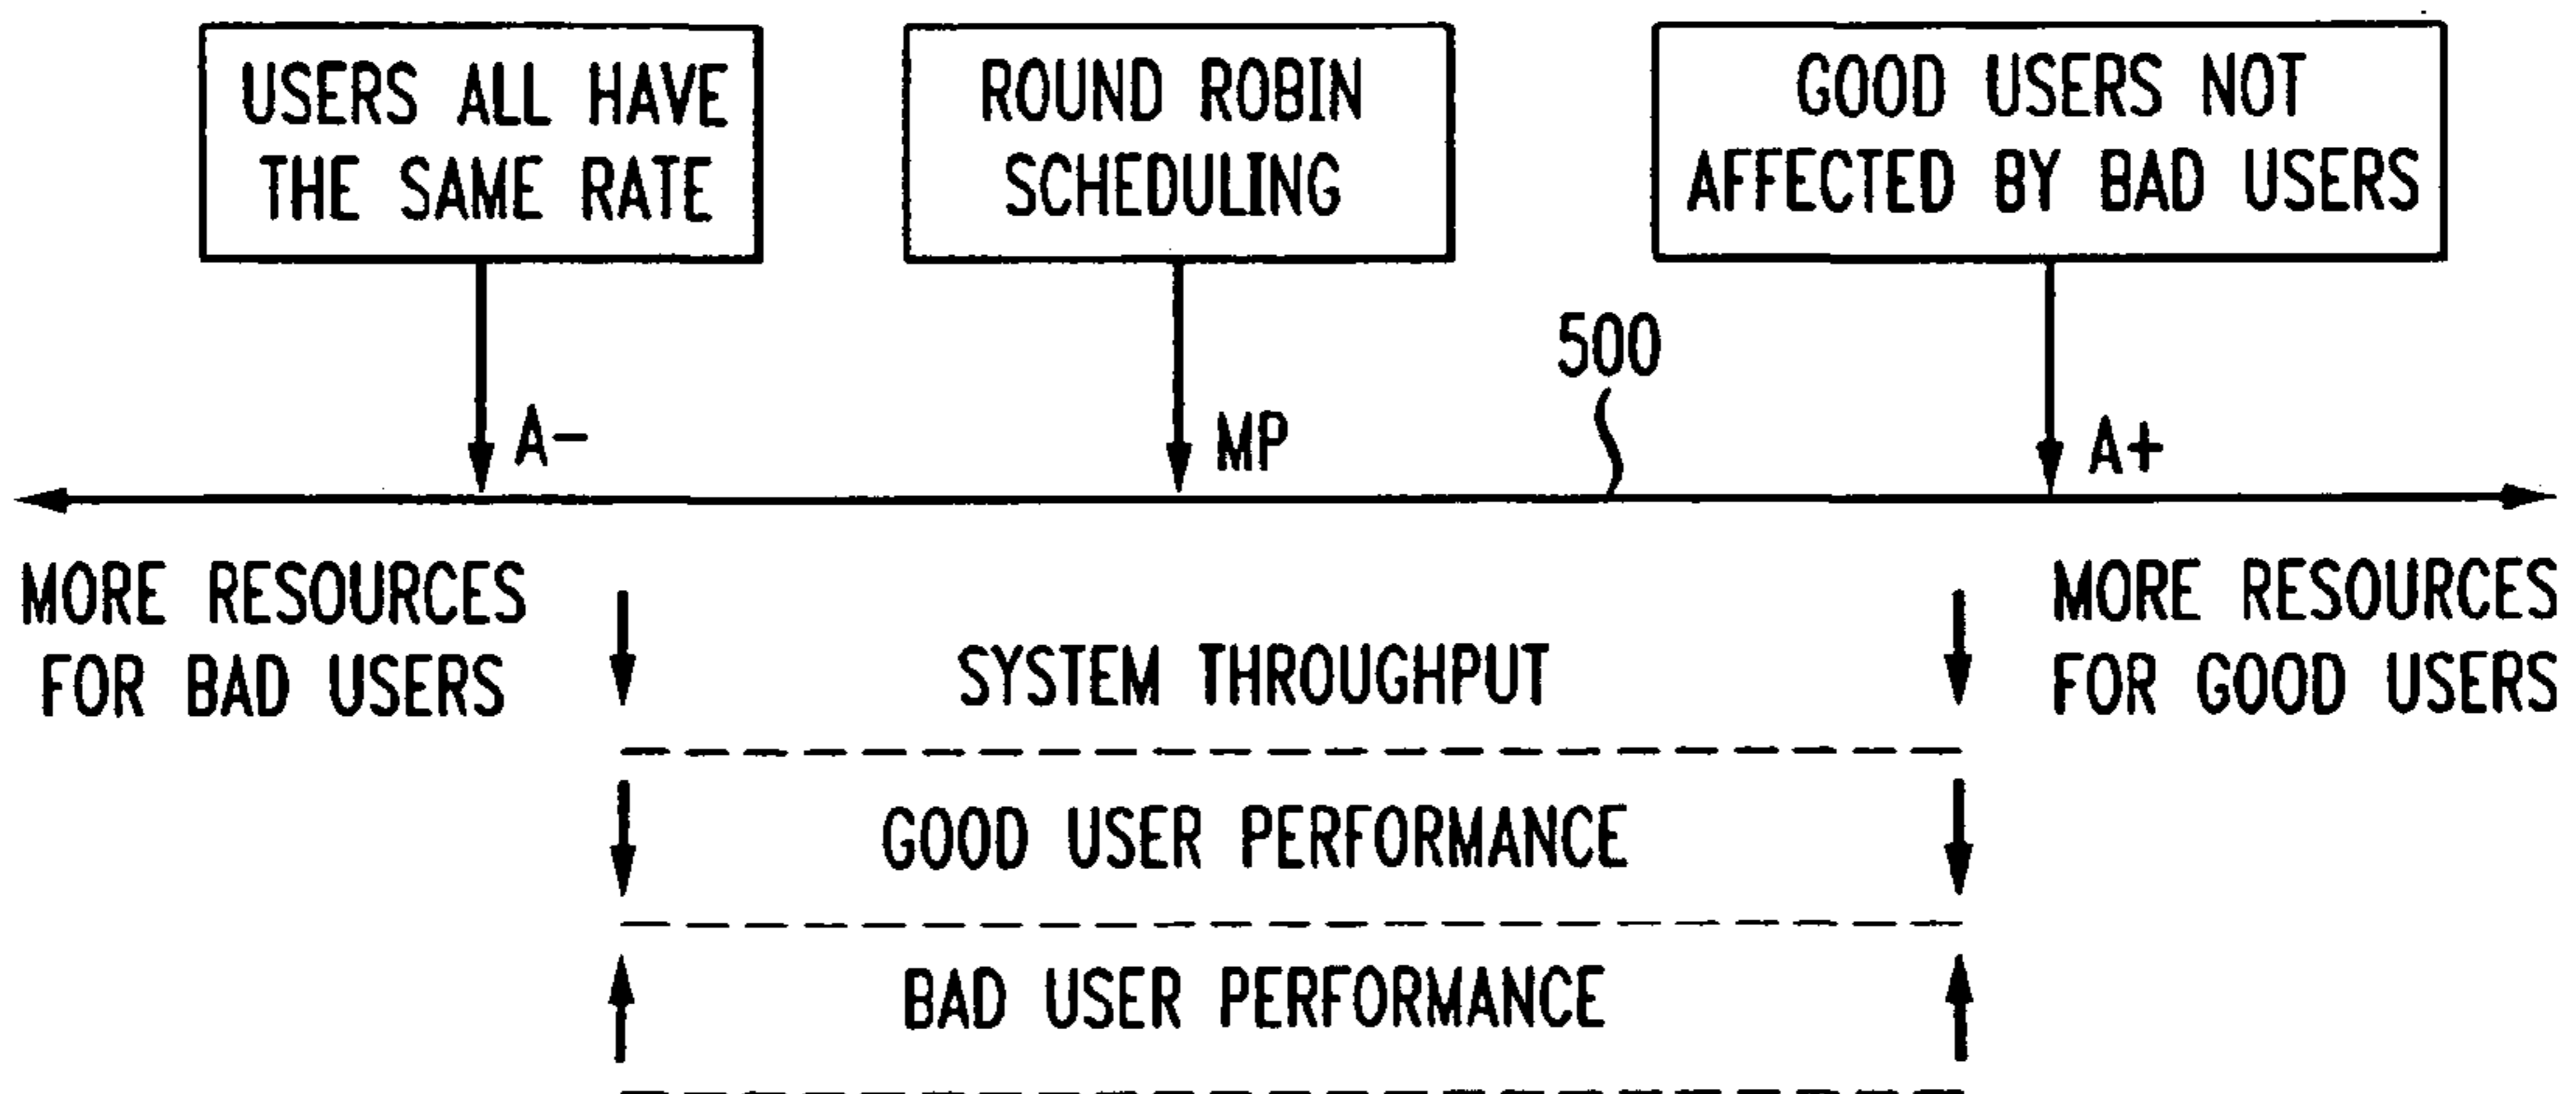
USERS ALL HAVE THE SAME RATE

ROUND ROBIN SCHEDULING

GOOD USERS NOT AFFECTED BY BAD USERS

500

A−

MP

A+

MORE RESOURCES FOR BAD USERS

SYSTEM THROUGHPUT

MORE RESOURCES FOR GOOD USERS

GOOD USER PERFORMANCE

BAD USER PERFORMANCE